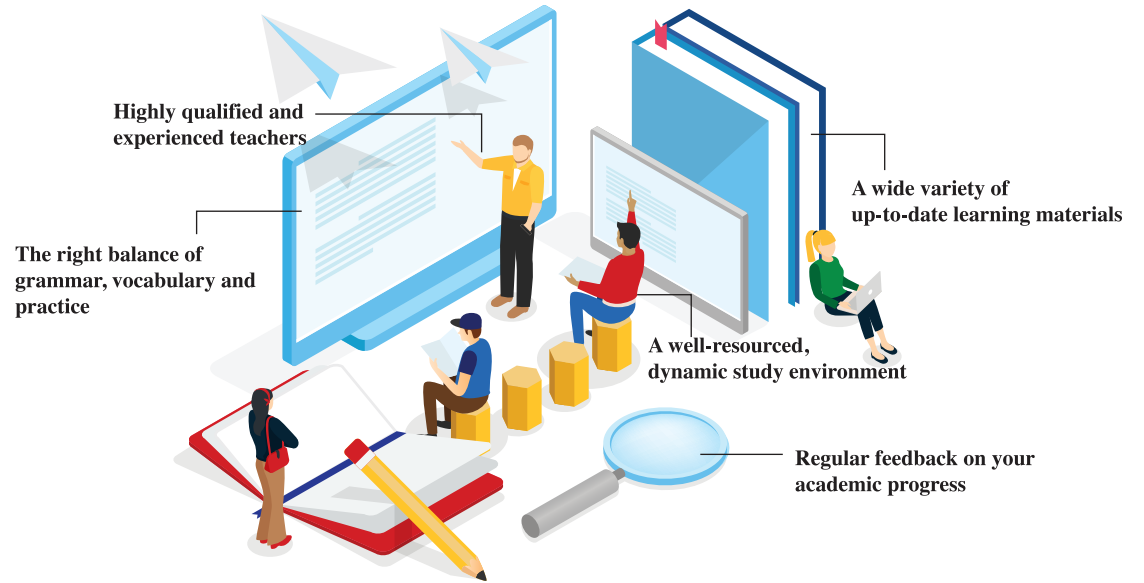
Highly qualified and experienced teachers

A wide variety of up-to-date learning materials

The right balance of grammar, vocabulary and practice

A well-resourced, dynamic study environment

Regular feedback on your academic progress